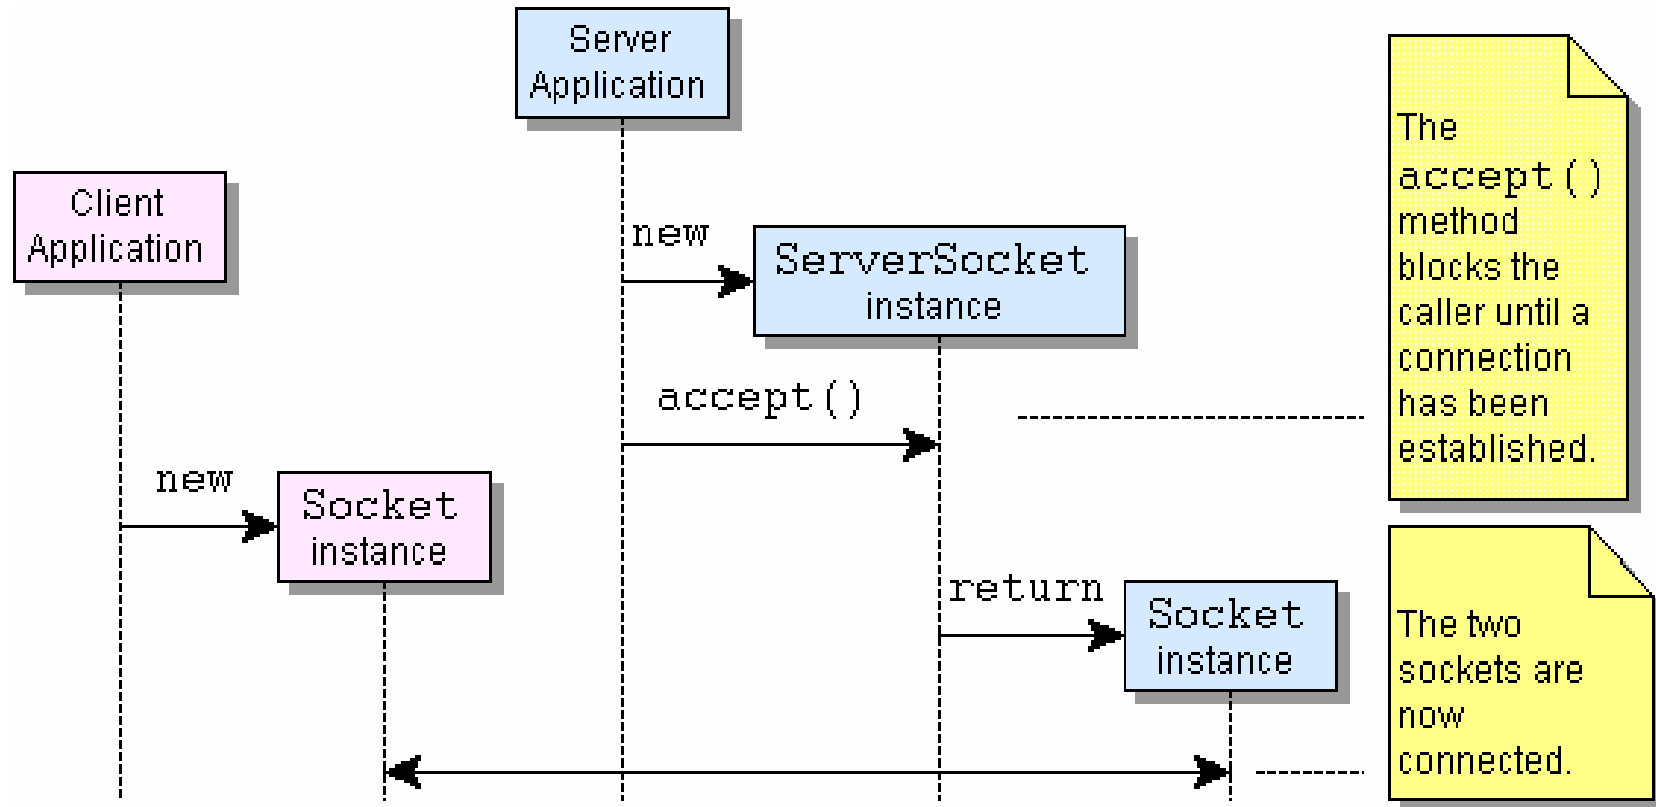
Server Application

Client Application

new

ServerSocket instance

accept()

new

Socket instance

return

Socket instance

The accept() method blocks the caller until a connection has been established.

The two sockets are now connected.